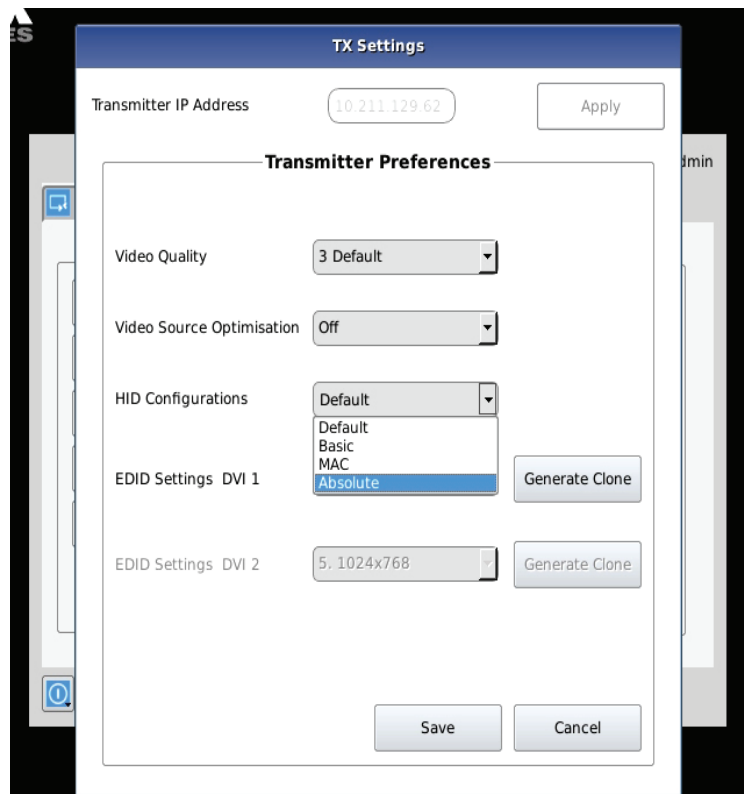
TX Settings

Transmitter IP Address 10.211.129.62 Apply

Transmitter Preferences

dmin

Video Quality 3 Default

Video Source Optimisation Off

HID Configurations Default

Default
Basic
MAC
Absolute

EDID Settings DVI 1 Generate Clone

EDID Settings DVI 2 5. 1024x768 Generate Clone

Save Cancel